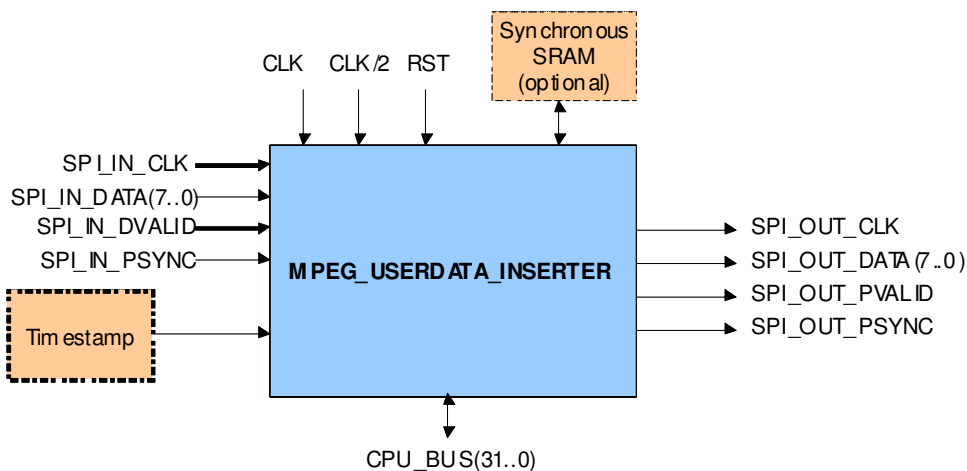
Synchronous SRAM (optional)

CLK
CLK/2
RST

SPI_IN_CLK
SPI_IN_DATA(7..0)
SPI_IN_DVALID
SPI_IN_PSYNC

MPEG_USERDATA_INSERTER

SPI_OUT_CLK
SPI_OUT_DATA(7..0)
SPI_OUT_PVALID
SPI_OUT_PSYNC

Timestamp

CPU_BUS(31..0)